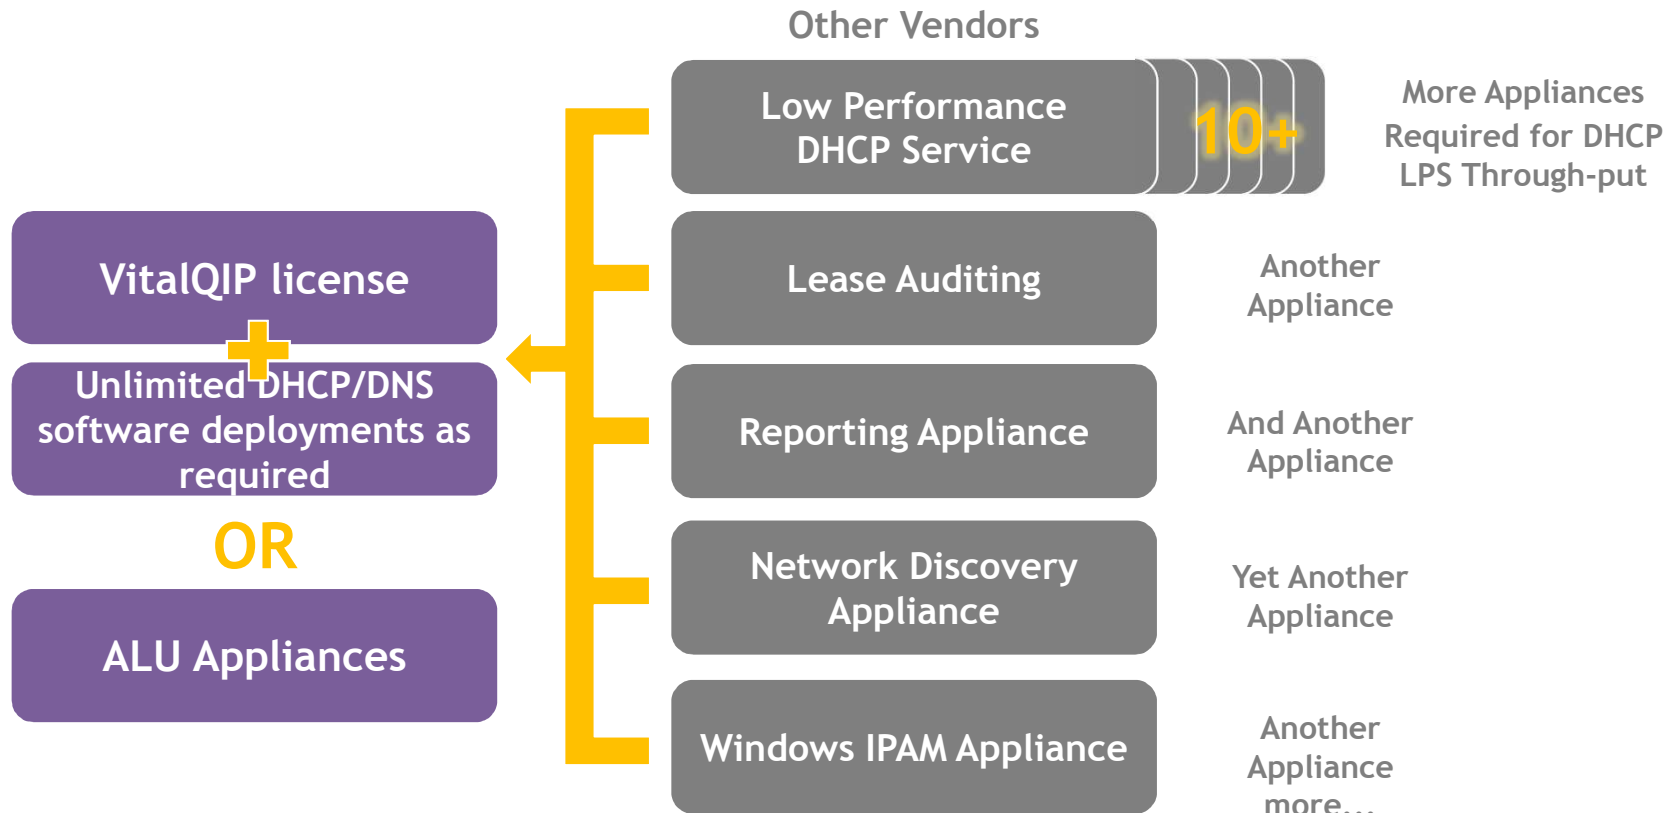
Other Vendors

VitalQIP license

Unlimited DHCP/DNS software deployments as required

OR

ALU Appliances

Low Performance DHCP Service

10+

More Appliances Required for DHCP LPS Through-put

Lease Auditing

Another Appliance

Reporting Appliance

And Another Appliance

Network Discovery Appliance

Yet Another Appliance

Windows IPAM Appliance

Another Appliance more...